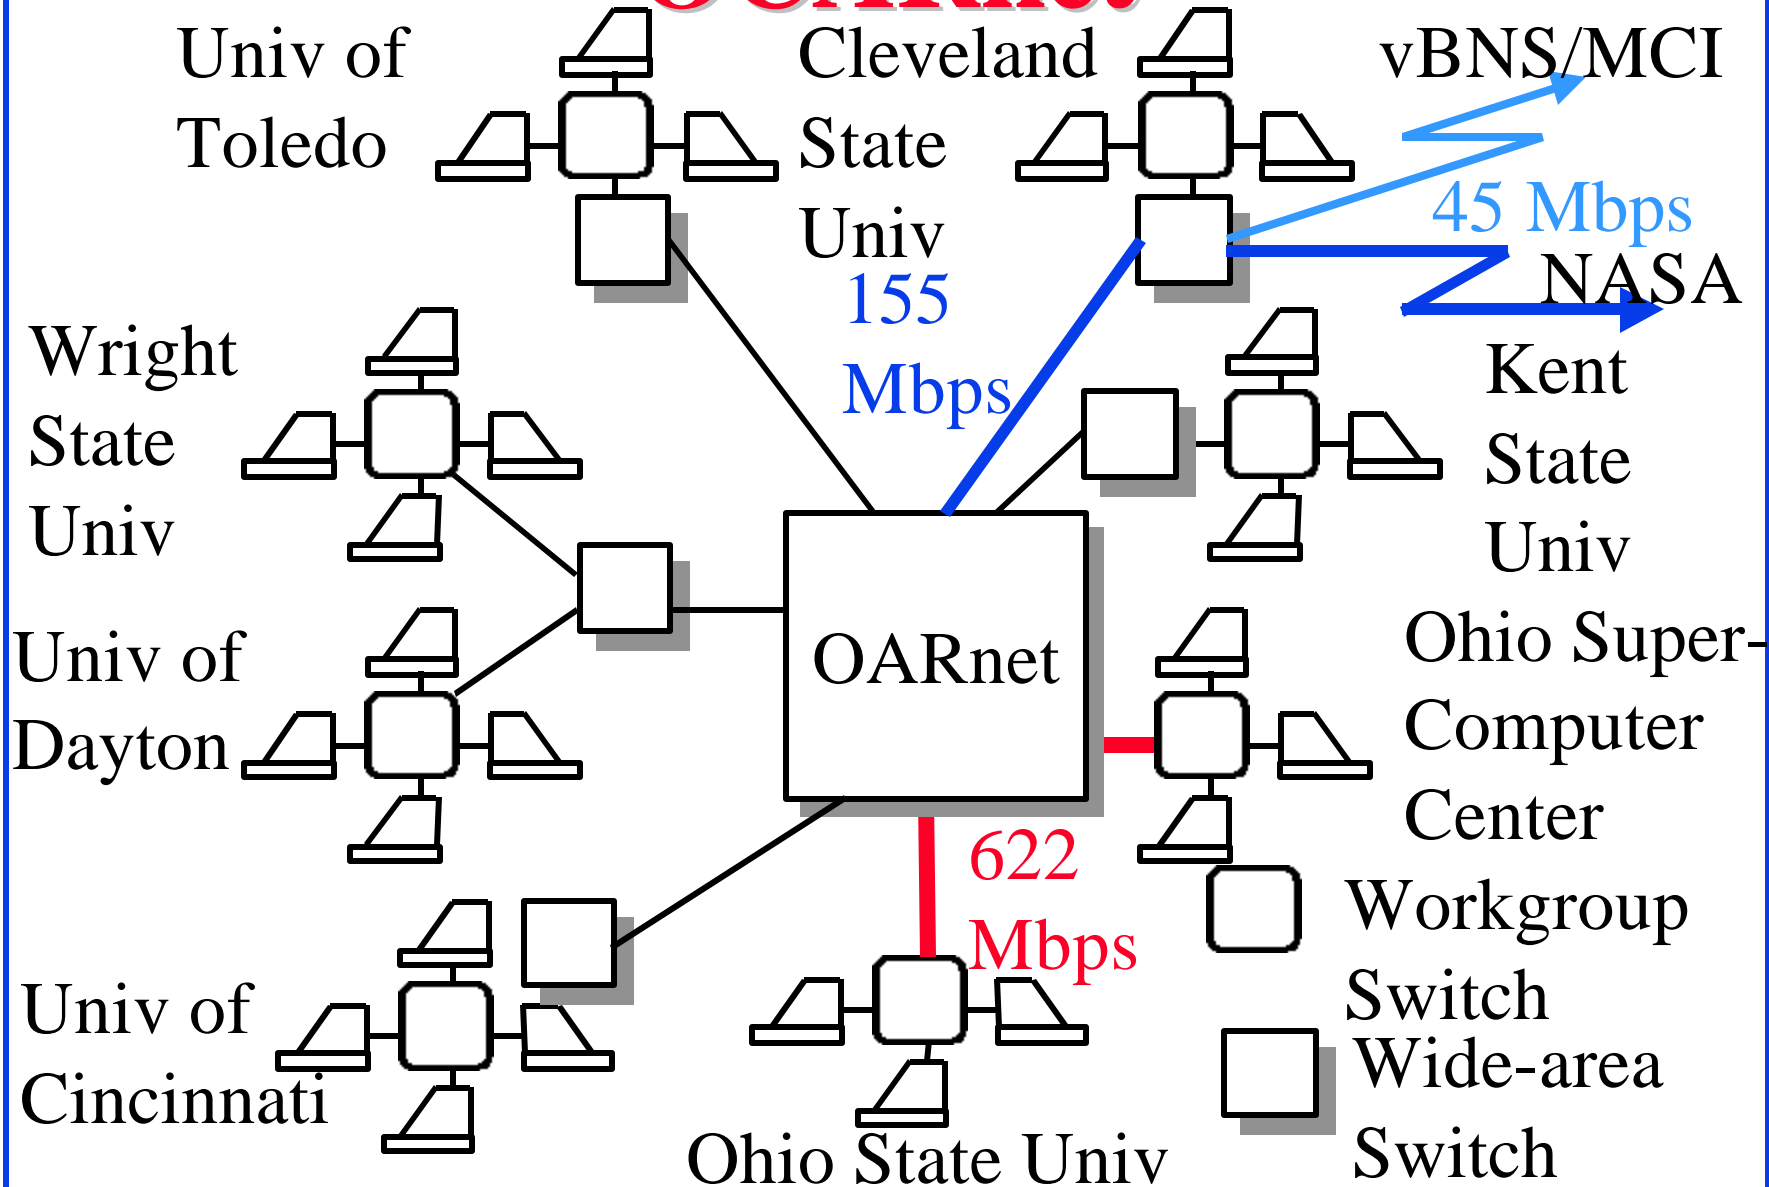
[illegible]

Univ of Toledo

Cleveland State Univ

vBNS/MCI

45 Mbps

NASA

155 Mbps

Wright State Univ

Kent State Univ

Univ of Dayton

OARnet

Ohio Super-Computer Center

622 Mbps

Workgroup Switch

Univ of Cincinnati

Wide-area Switch

Ohio State Univ